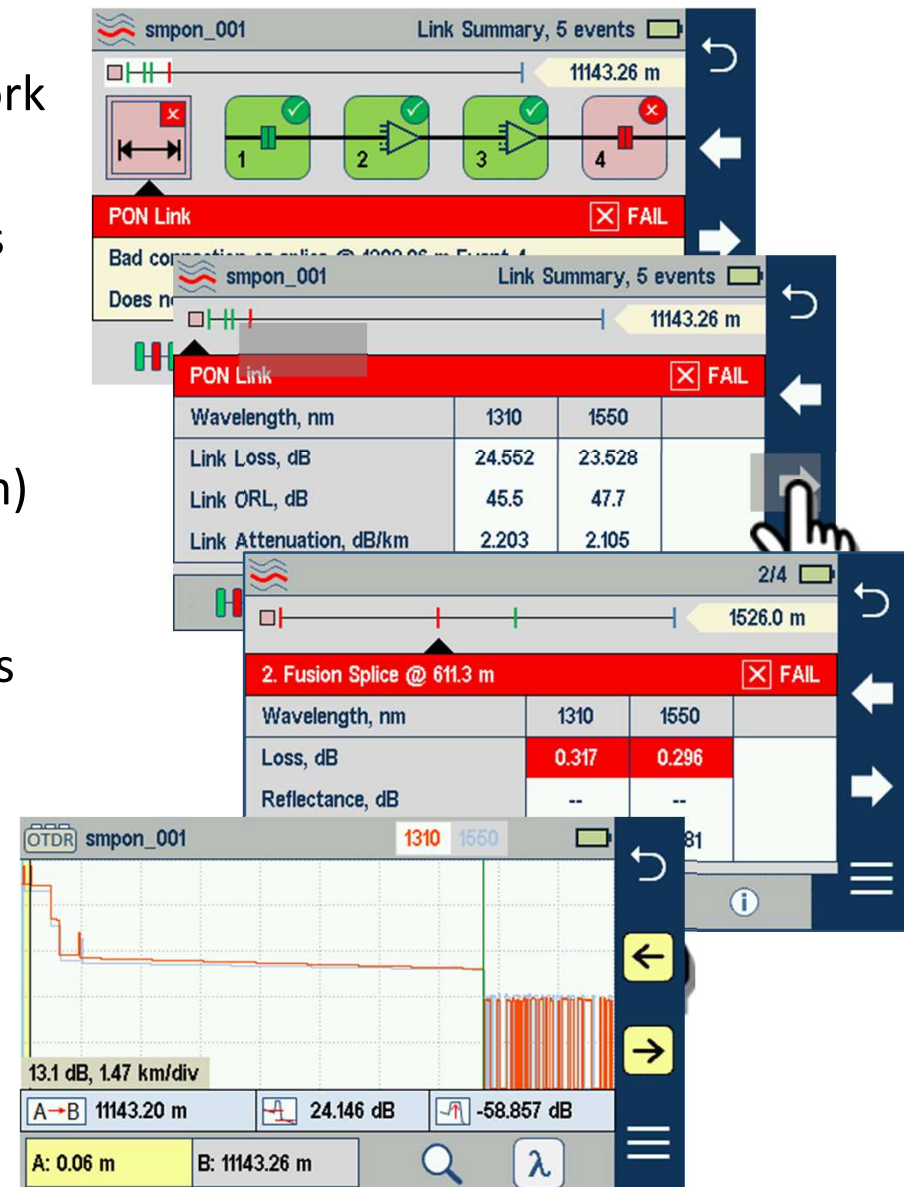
rk

s

n)

s

smpon_001 Link Summary, 5 events

11143.26 m

1 2 3 4

PON Link FAIL

Bad co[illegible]

Does n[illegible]

smpon_001 Link Summary, 5 events

11143.26 m

PON Link FAIL

| Wavelength, nm | 1310 | 1550 | |
|---|---|---|---|
| Link Loss, dB | 24.552 | 23.528 | |
| Link ORL, dB | 45.5 | 47.7 | |
| Link Attenuation, dB/km | 2.203 | 2.105 | |

2/4

1526.0 m

2. Fusion Splice @ 611.3 m FAIL

| Wavelength, nm | 1310 | 1550 | |
|---|---|---|---|
| Loss, dB | 0.317 | 0.296 | |
| Reflectance, dB | -- | -- | |
| | | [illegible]81 | |

OTDR smpon_001 1310 1550

13.1 dB, 1.47 km/div

A→B 11143.20 m 24.146 dB -58.857 dB

A: 0.06 m B: 11143.26 m

λ